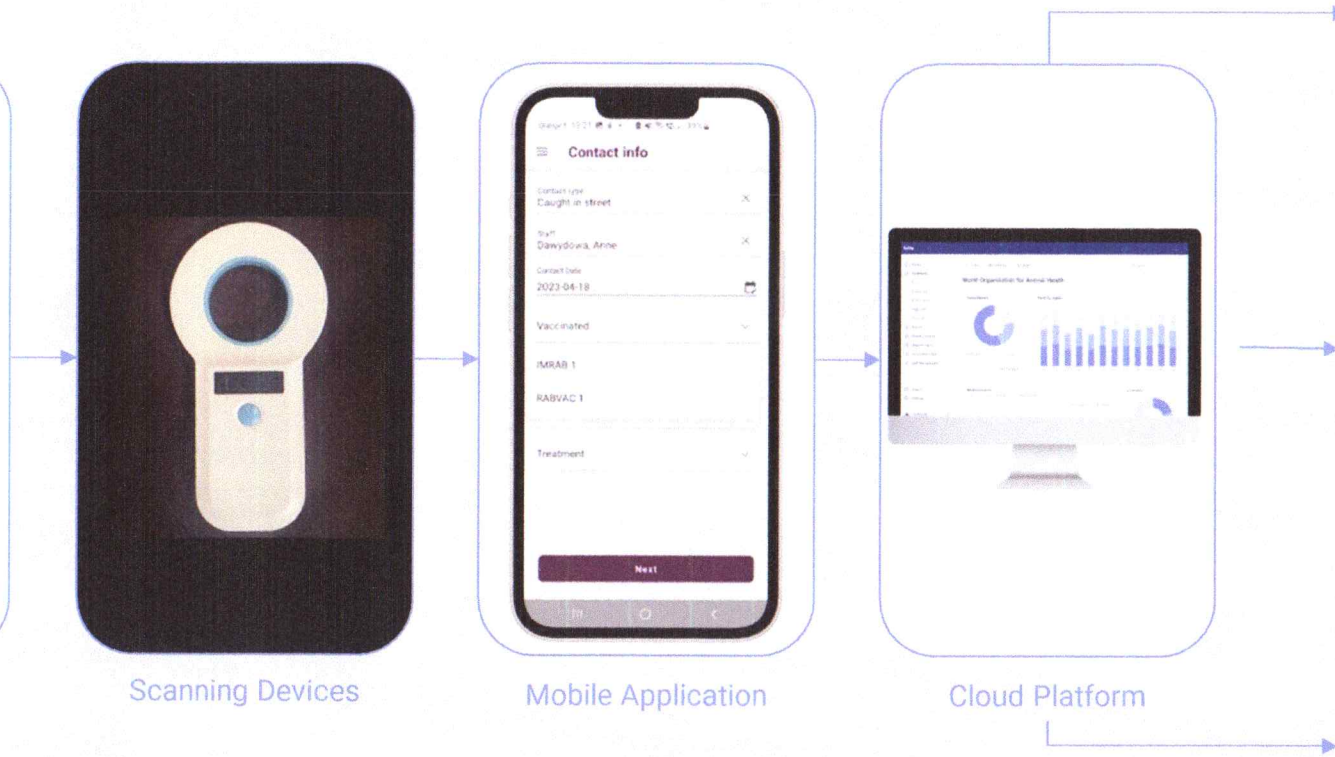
Contact info

Contact type
Caught in street

Staff
Dawydowa, Anne

Contact Date
2023-04-18

Vaccinated

IMRAB 1

RABVAC 1

Treatment

Next

World Organisation for Animal Health

Scanning Devices

Mobile Application

Cloud Platform